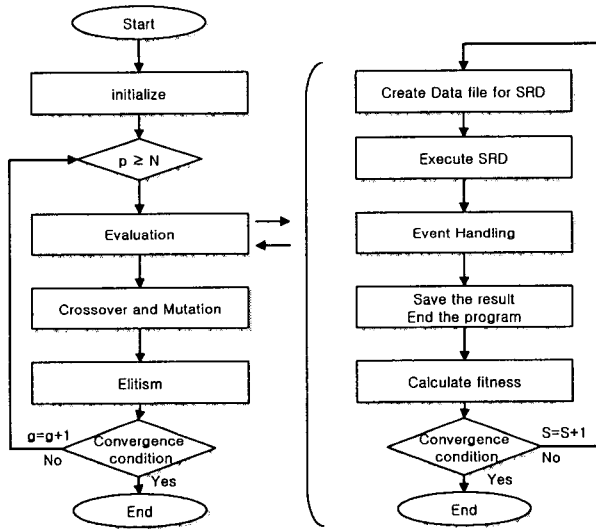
Start

initialize

$p \geq N$

Evaluation

Crossover and Mutation

Elitism

g=g+1

Convergence condition

No

Yes

End

Create Data file for SRD

Execute SRD

Event Handling

Save the result
End the program

Calculate fitness

S=S+1

Convergence condition

No

Yes

End